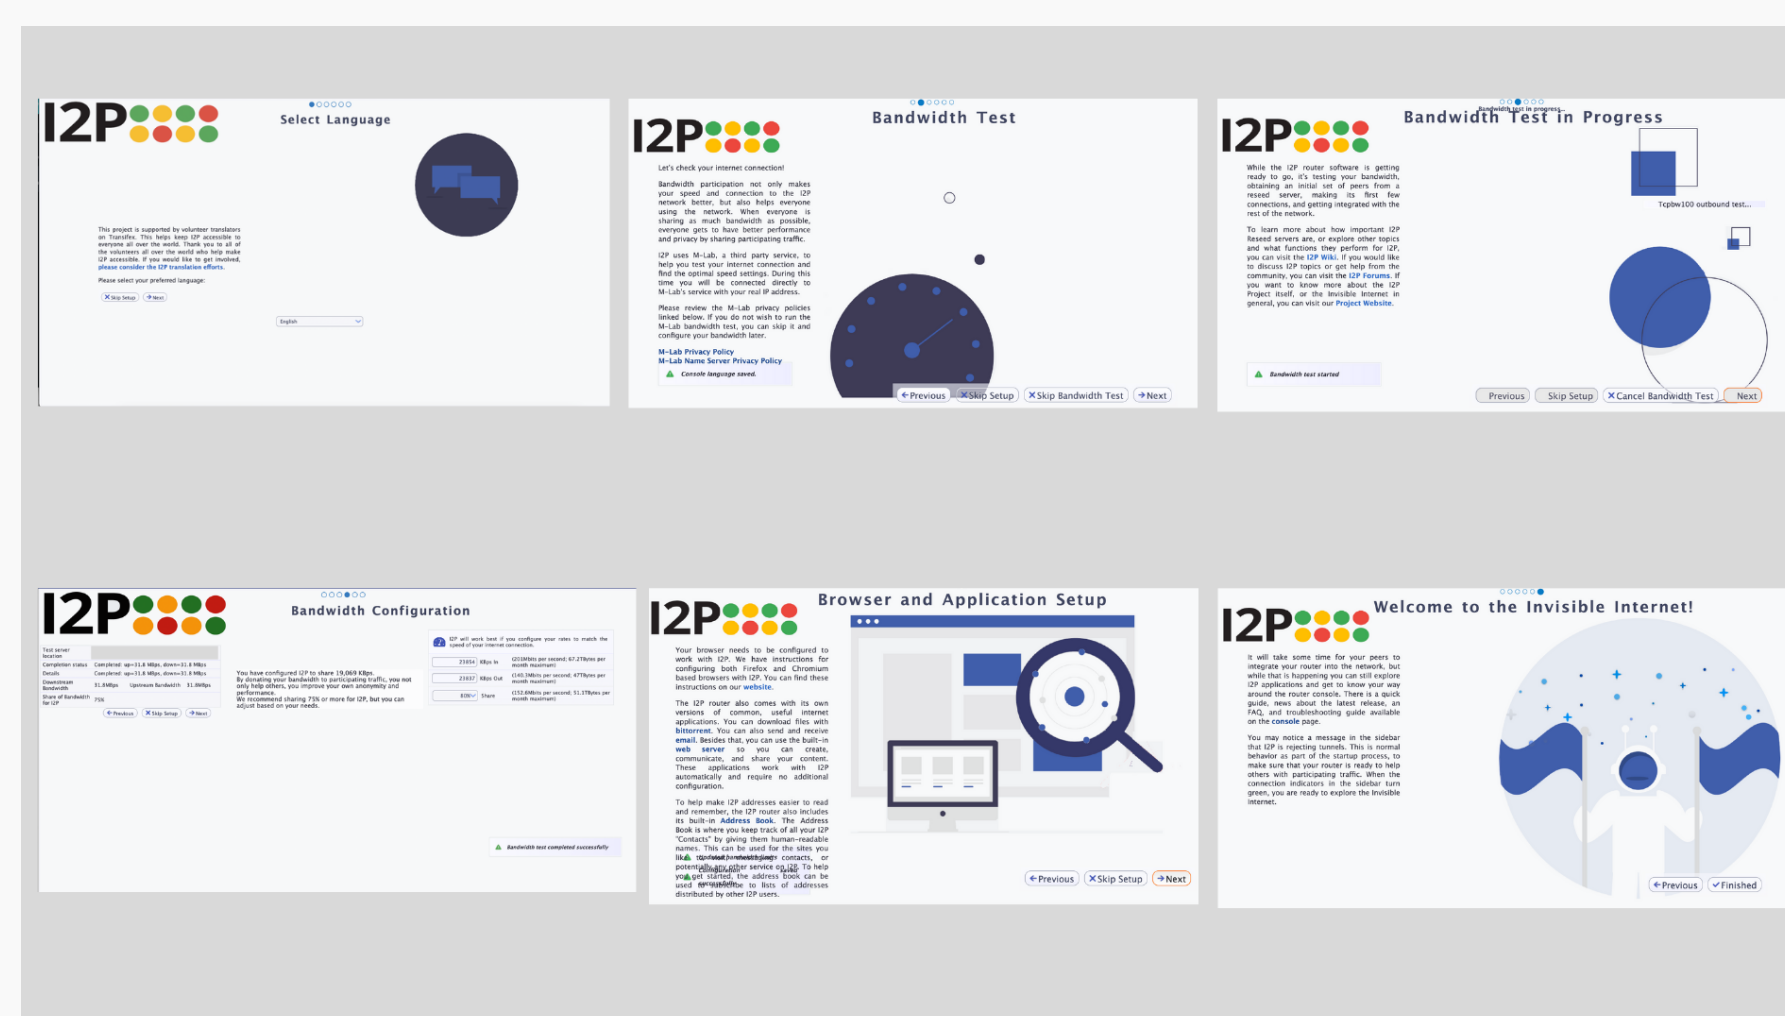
I2P

Select Language

This project is supported by volunteer translators on Transifex. This helps keep I2P accessible to everyone all over the world. Thank you to all of the volunteers all over the world who help make I2P accessible. If you would like to get involved, please consider the I2P translation efforts.

Please select your preferred language:

✕Skip Setup →Next

English

I2P

Bandwidth Test

Let's check your internet connection!

Bandwidth participation not only makes your speed and connection to the I2P network better, but also helps everyone using the network. When everyone is sharing as much bandwidth as possible, everyone gets to have better performance and privacy by sharing participating traffic.

I2P uses M-Lab, a third party service, to help you test your internet connection and find the optimal speed settings. During this time you will be connected directly to M-Lab's service with your real IP address.

Please review the M-Lab privacy policies linked below. If you do not wish to run the M-Lab bandwidth test, you can skip it and configure your bandwidth later.

M-Lab Privacy Policy
M-Lab Name Server Privacy Policy

Console language saved.

←Previous ✕Skip Setup ✕Skip Bandwidth Test →Next

I2P

Bandwidth test in progress...

Bandwidth Test in Progress

While the I2P router software is getting ready to go, it's testing your bandwidth, obtaining an initial set of peers from a reseed server, making its first few connections, and getting integrated with the rest of the network.

To learn more about how important I2P Reseed servers are, or explore other topics and what functions they perform for I2P, you can visit the I2P Wiki. If you would like to discuss I2P topics or get help from the community, you can visit the I2P Forums. If you want to know more about the I2P Project itself, or the Invisible Internet in general, you can visit our Project Website.

Tcpbw100 outbound test...

Bandwidth test started

Previous Skip Setup ✕Cancel Bandwidth Test Next

I2P

Bandwidth Configuration

| Test server location | |
|---|---|
| Completion status | Completed up=31.8 Mbps, down=31.8 Mbps |
| Details | Completed up=31.8 Mbps, down=31.8 Mbps |
| Downstream Bandwidth | 31.8Mbps Upstream Bandwidth 31.8Mbps |
| Share of Bandwidth for I2P | 75% |

←Previous ✕Skip Setup →Next

You have configured I2P to share 19,069 KBps. By donating your bandwidth to participating traffic, you not only help others, you improve your own anonymity and performance.
We recommend sharing 75% or more for I2P, but you can adjust based on your needs.

I2P will work best if you configure your rates to match the speed of your internet connection.

23854 KBps In (203Mbits per second; 67.2TBytes per month maximum)
23837 KBps Out (190.3Mbits per second; 47TBytes per month maximum)
80% Share (152.6Mbits per second; 51.1TBytes per month maximum)

Bandwidth test completed successfully

I2P

Browser and Application Setup

Your browser needs to be configured to work with I2P. We have instructions for configuring both Firefox and Chromium based browsers with I2P. You can find these instructions on our website.

The I2P router also comes with its own versions of common, useful internet applications. You can download files with bittorrent. You can also send and receive email. Besides that, you can use the built-in web server so you can create, communicate, and share your content. These applications work with I2P automatically and require no additional configuration.

To help make I2P addresses easier to read and remember, the I2P router also includes its built-in Address Book. The Address Book is where you keep track of all your I2P "Contacts" by giving them human-readable names. This can be used for the sites you like to visit as well as your contacts, or potentially any other service on I2P. To help you get started, the address book can be used to subscribe to lists of addresses distributed by other I2P users.

←Previous ✕Skip Setup →Next

I2P

Welcome to the Invisible Internet!

It will take some time for your peers to integrate your router into the network, but while that is happening you can still explore I2P applications and get to know your way around the router console. There is a quick guide, news about the latest release, an FAQ, and troubleshooting guide available on the console page.

You may notice a message in the sidebar that I2P is rejecting tunnels. This is normal behavior as part of the startup process, to make sure that your router is ready to help others with participating traffic. When the connection indicators in the sidebar turn green, you are ready to explore the Invisible Internet.

←Previous ✓Finished